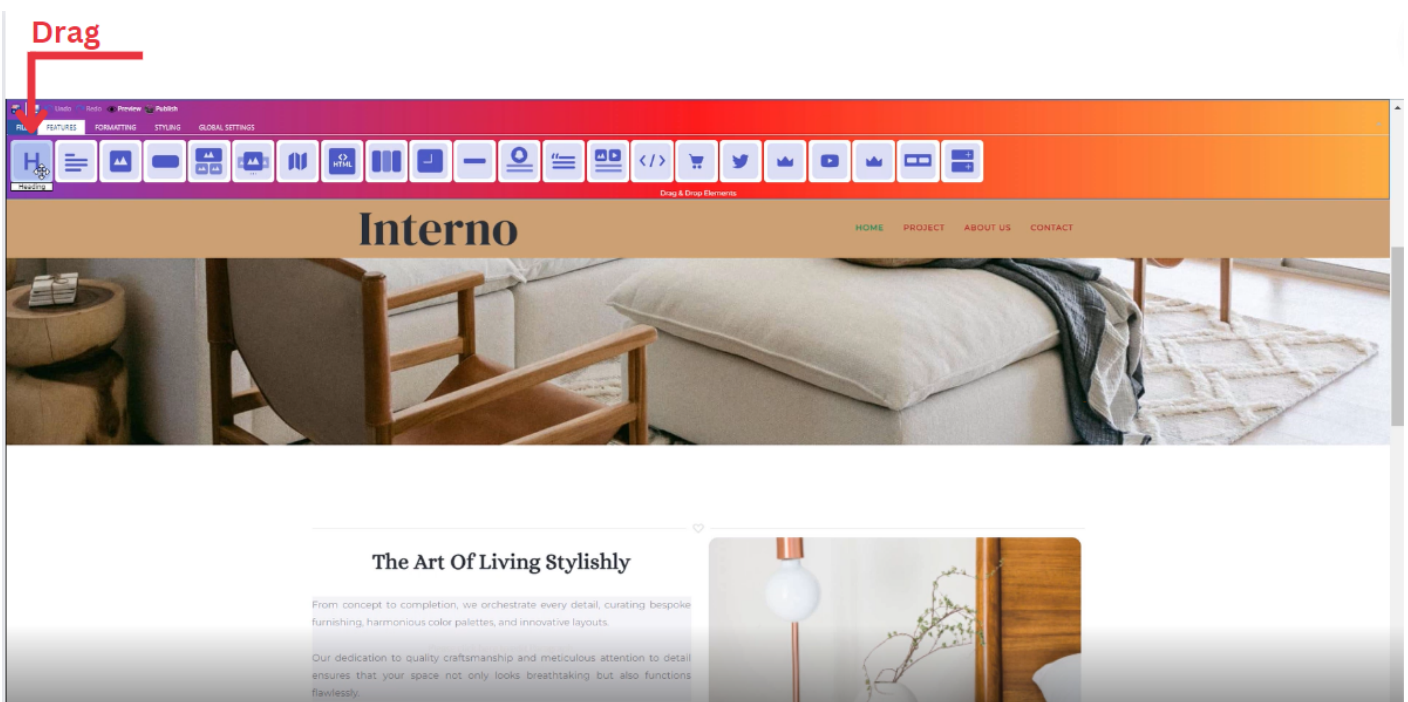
Drag

Undo Redo Preview Publish

FILE FEATURES FORMATTING STYLING GLOBAL SETTINGS

H

HTML

Heading

Drag & Drop Elements

Interno

HOME PROJECT ABOUT US CONTACT

The Art Of Living Stylishly

From concept to completion, we orchestrate every detail, curating bespoke furnishing, harmonious color palettes, and innovative layouts.

Our dedication to quality craftsmanship and meticulous attention to detail ensures that your space not only looks breathtaking but also functions flawlessly.